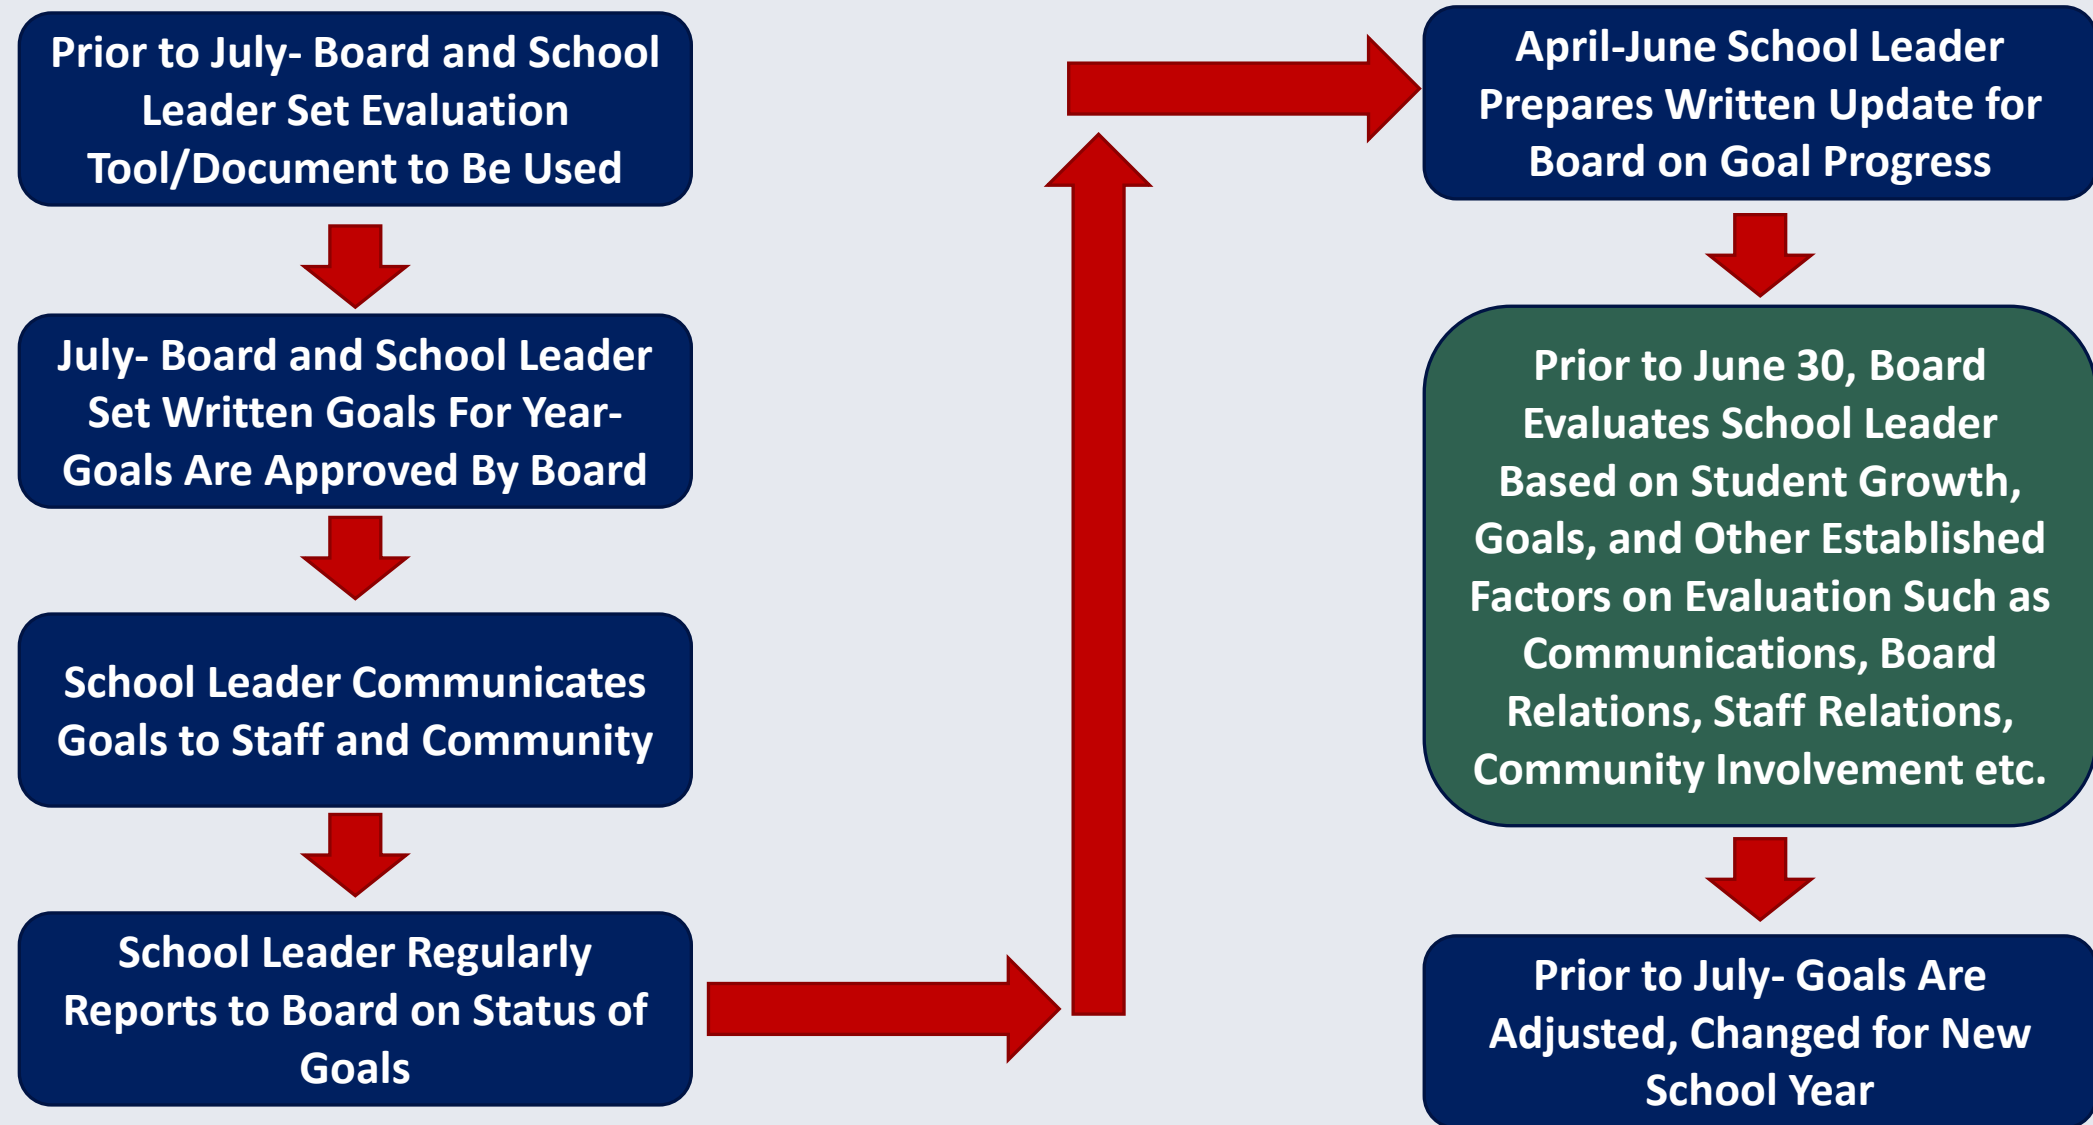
Prior to July- Board and School Leader Set Evaluation Tool/Document to Be Used

July- Board and School Leader Set Written Goals For Year- Goals Are Approved By Board

School Leader Communicates Goals to Staff and Community

School Leader Regularly Reports to Board on Status of Goals

April-June School Leader Prepares Written Update for Board on Goal Progress

Prior to June 30, Board Evaluates School Leader Based on Student Growth, Goals, and Other Established Factors on Evaluation Such as Communications, Board Relations, Staff Relations, Community Involvement etc.

Prior to July- Goals Are Adjusted, Changed for New School Year